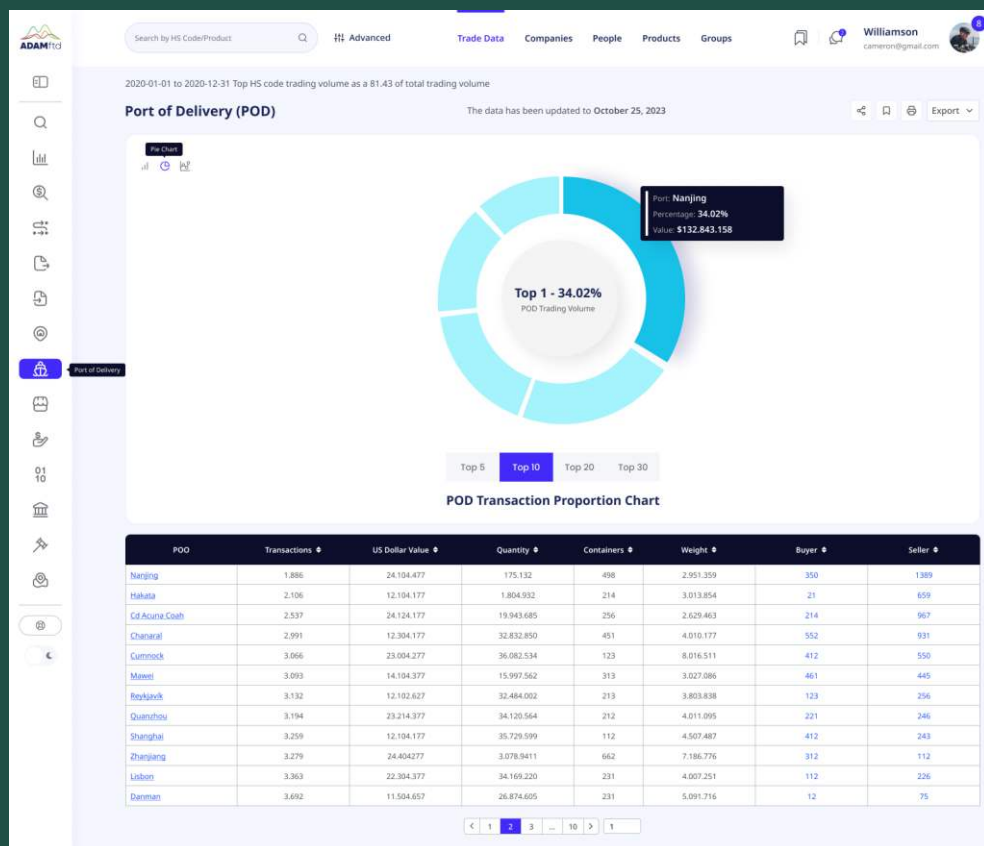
ADAMftd

Search by HS Code/Product

Advanced

Trade Data Companies People Products Groups

8

Williamson
cameron@gmail.com

Port of Delivery

2020-01-01 to 2020-12-31 Top HS code trading volume as a 81.43 of total trading volume

Port of Delivery (POD)

The data has been updated to **October 25, 2023**

Export

Pie Chart

Port: Nanjing
Percentage: 34.02%
Value: $132.843.158

Top 1 - 34.02%
POD Trading Volume

Top 5 Top 10 Top 20 Top 30

POD Transaction Proportion Chart

| POO | Transactions | US Dollar Value | Quantity | Containers | Weight | Buyer | Seller |
|---|---|---|---|---|---|---|---|
| Nanjing | 1.886 | 24.104.477 | 175.132 | 498 | 2.951.359 | 350 | 1389 |
| Hakata | 2.106 | 12.104.177 | 1.804.932 | 214 | 3.013.854 | 21 | 659 |
| Cd Acuna Coah | 2.537 | 24.124.177 | 19.943.685 | 256 | 2.629.463 | 214 | 967 |
| Chanaral | 2.991 | 12.304.177 | 32.832.850 | 451 | 4.010.177 | 552 | 931 |
| Cumnock | 3.066 | 23.004.277 | 36.082.534 | 123 | 8.016.511 | 412 | 550 |
| Mawei | 3.093 | 14.104.377 | 15.997.562 | 313 | 3.027.086 | 461 | 445 |
| Reykjavik | 3.132 | 12.102.627 | 32.484.002 | 213 | 3.803.838 | 123 | 256 |
| Quanzhou | 3.194 | 23.214.377 | 34.120.564 | 212 | 4.011.095 | 221 | 246 |
| Shanghai | 3.259 | 12.104.177 | 35.729.599 | 112 | 4.507.487 | 412 | 243 |
| Zhanjiang | 3.279 | 24.404277 | 3.078.9411 | 662 | 7.186.776 | 312 | 112 |
| Lisbon | 3.363 | 22.304.377 | 34.169.220 | 231 | 4.007.251 | 112 | 226 |
| Danman | 3.692 | 11.504.657 | 26.874.605 | 231 | 5.091.716 | 12 | 75 |

< 1 2 3 ... 10 > 1